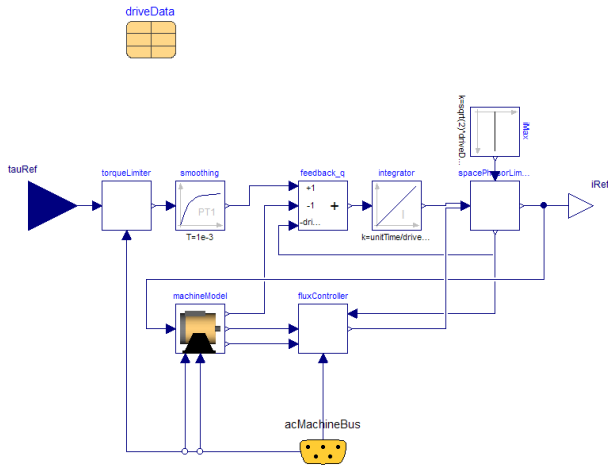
driveData

k=sqrt(2)*driveD...

iMax

tauRef

torqueLimiter

smoothing

PT1

T=1e-3

feedback_q

+1

-1

-dri...

+

integrator

I

k=unitTime/drive...

spacePhasorLim...

iRef

machineModel

fluxController

acMachineBus